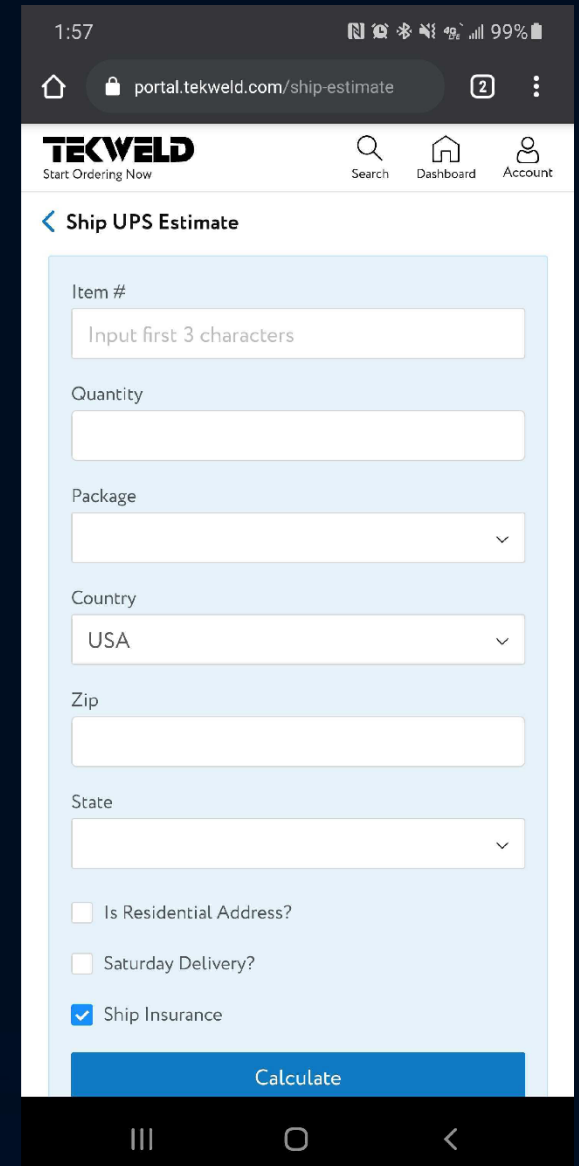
1:57 99%

portal.tekweld.com/ship-estimate 2

TEKWELD
Start Ordering Now

Search Dashboard Account

Ship UPS Estimate

Item #

Input first 3 characters

Quantity

Package

Country

USA

Zip

State

Is Residential Address?

Saturday Delivery?

Ship Insurance

Calculate